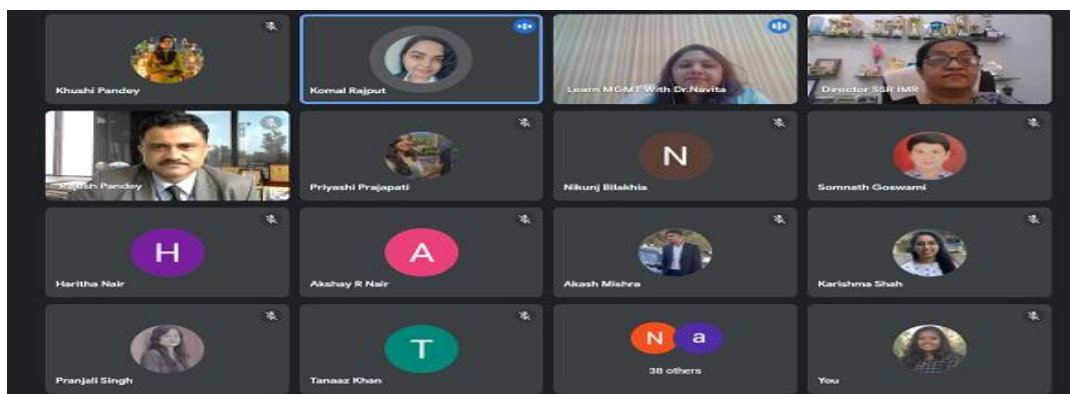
Khushi Pandey

Komal Rajput

Learn MGMT With Dr.Navita

Director SSR IMR

Rajesh Pandey

Priyashi Prajapati

N

Nikunj Bilakhia

Somnath Goswami

H

Haritha Nair

A

Akshay R Nair

Akash Mishra

Karishma Shah

Pranjali Singh

T

Tanaaz Khan

N a

38 others

You